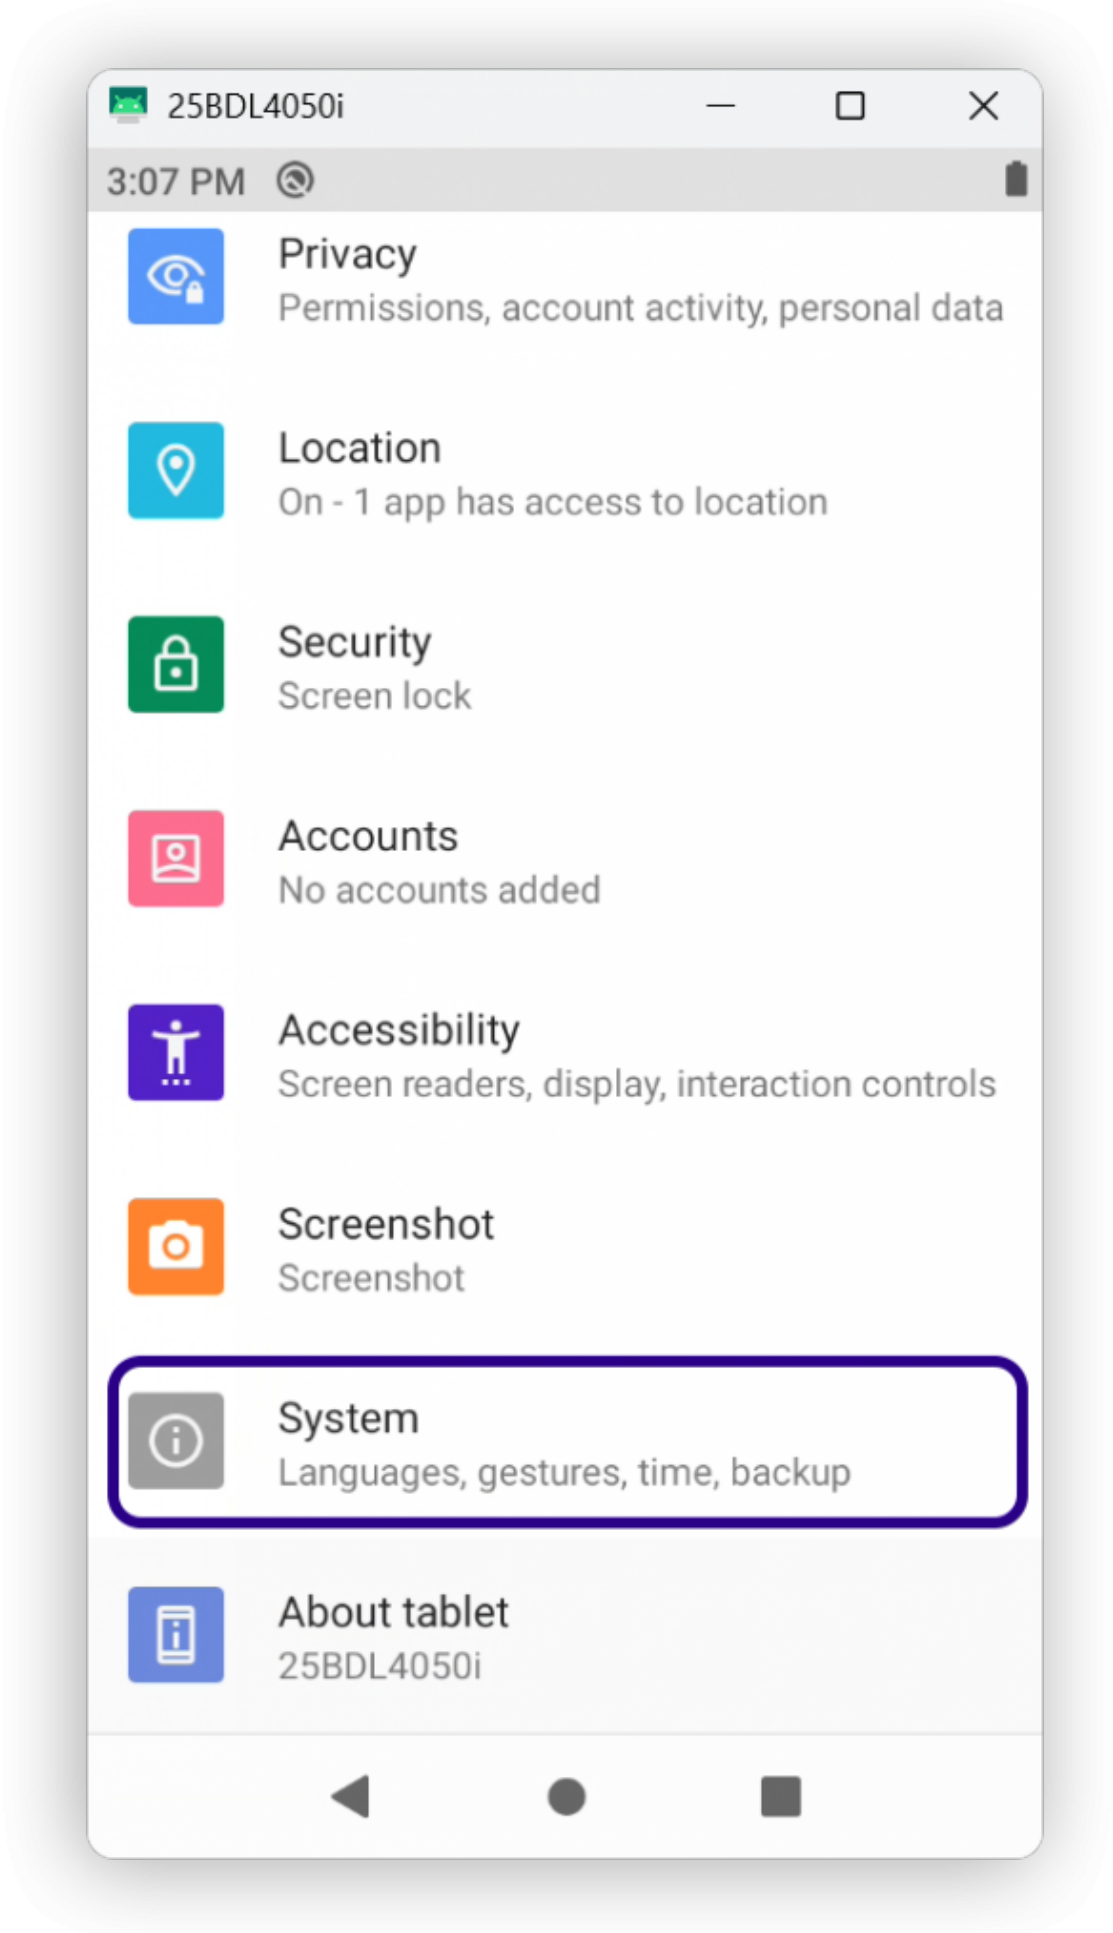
25BDL4050i

3:07 PM

Privacy
Permissions, account activity, personal data

Location
On - 1 app has access to location

Security
Screen lock

Accounts
No accounts added

Accessibility
Screen readers, display, interaction controls

Screenshot
Screenshot

System
Languages, gestures, time, backup

About tablet
25BDL4050i